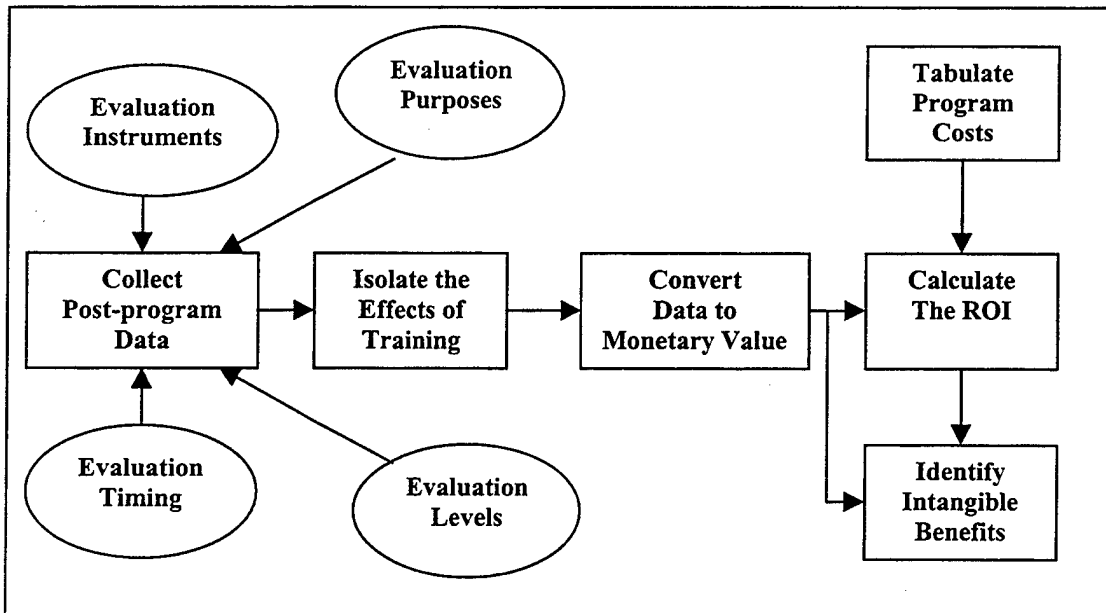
Evaluation Instruments

Evaluation Purposes

Tabulate Program Costs

Collect Post-program Data

Isolate the Effects of Training

Convert Data to Monetary Value

Calculate The ROI

Evaluation Timing

Evaluation Levels

Identify Intangible Benefits